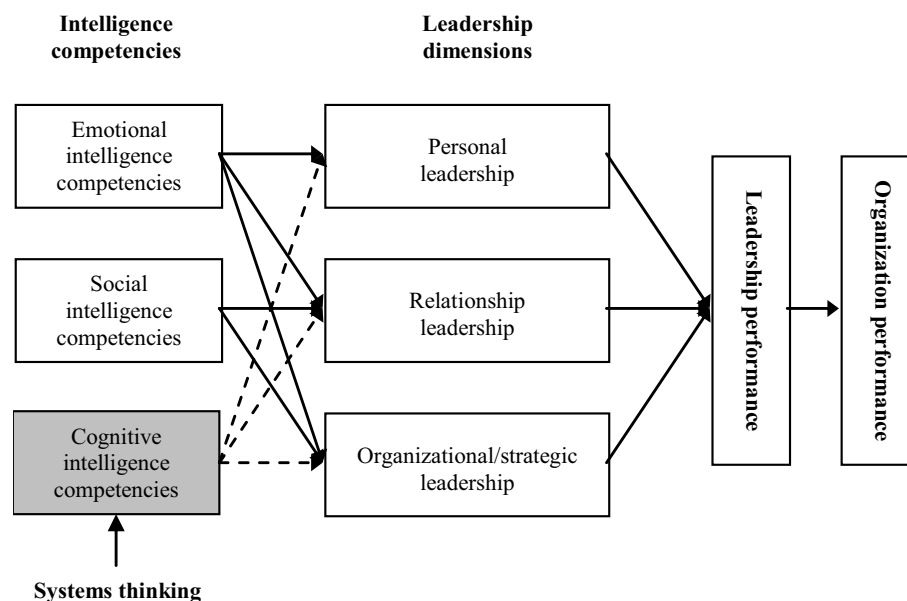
Intelligence competencies

Leadership dimensions

Emotional intelligence competencies

Social intelligence competencies

Cognitive intelligence competencies

Systems thinking

Personal leadership

Relationship leadership

Organizational/strategic leadership

Leadership performance

Organization performance